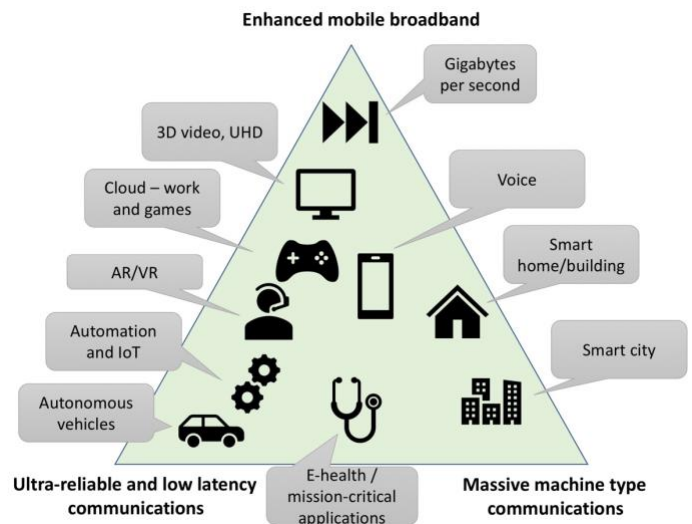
Enhanced mobile broadband

Gigabytes per second

3D video, UHD

Cloud – work and games

Voice

Smart home/building

AR/VR

Automation and IoT

Smart city

Autonomous vehicles

Ultra-reliable and low latency communications

E-health / mission-critical applications

Massive machine type communications